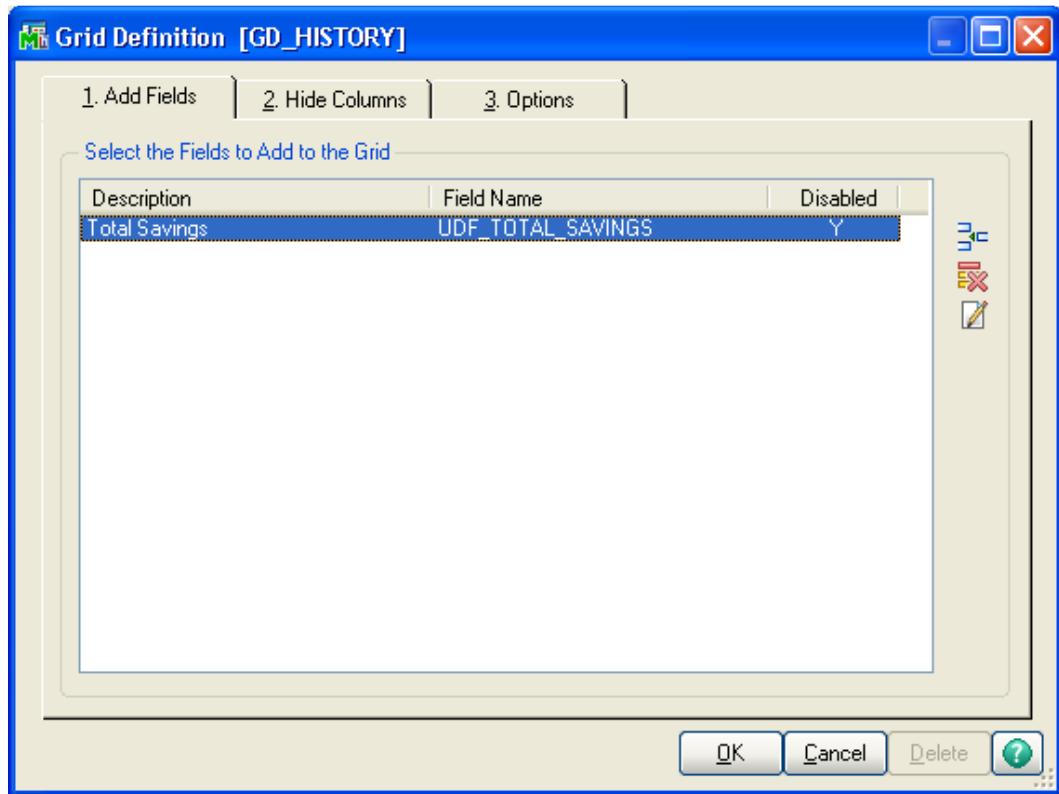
Grid Definition [GD_HISTORY]

1. Add Fields | 2. Hide Columns | 3. Options

Select the Fields to Add to the Grid

| Description | Field Name | Disabled |
|---|---|---|
| Total Savings | UDF_TOTAL_SAVINGS | Y |

OK Cancel Delete